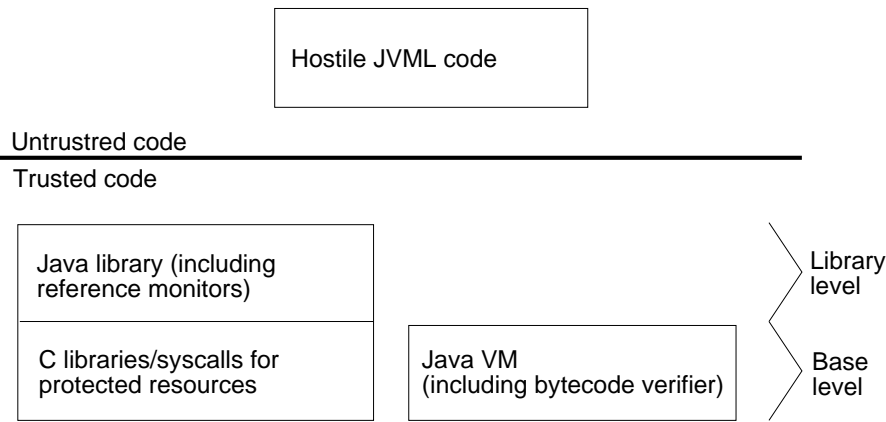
Hostile JVML code

Untrustred code

Trusted code

Java library (including reference monitors)

C libraries/syscalls for protected resources

Java VM (including bytecode verifier)

Library level

Base level